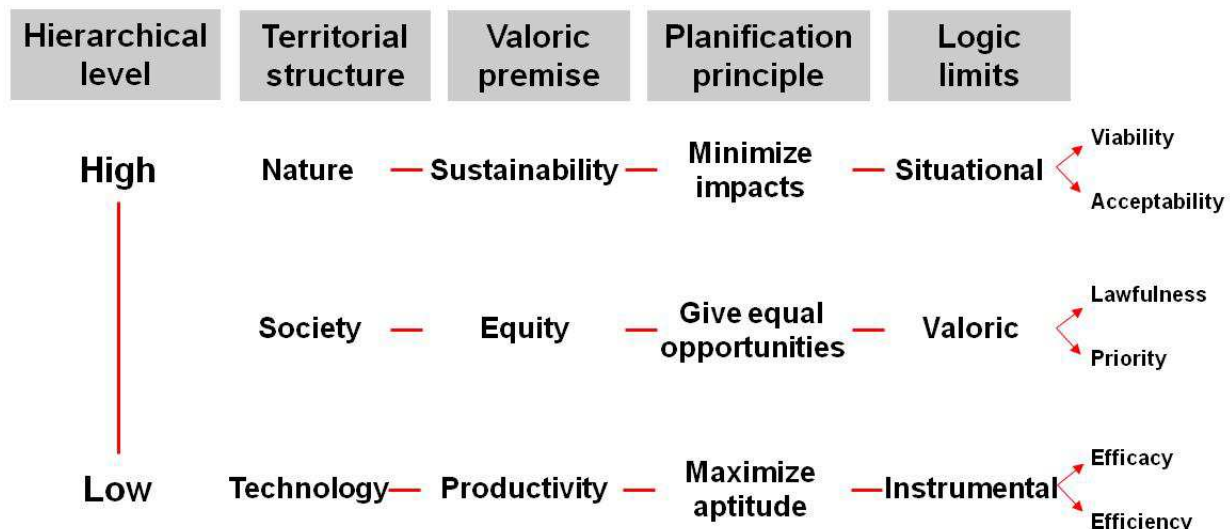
| Hierarchical level | Territorial structure | Valoric premise | Planification principle | Logic limits | |
|---|---|---|---|---|---|
| High | Nature | Sustainability | Minimize impacts | Situational | Viability / Acceptability |
| | Society | Equity | Give equal opportunities | Valoric | Lawfulness / Priority |
| Low | Technology | Productivity | Maximize aptitude | Instrumental | Efficacy / Efficiency |